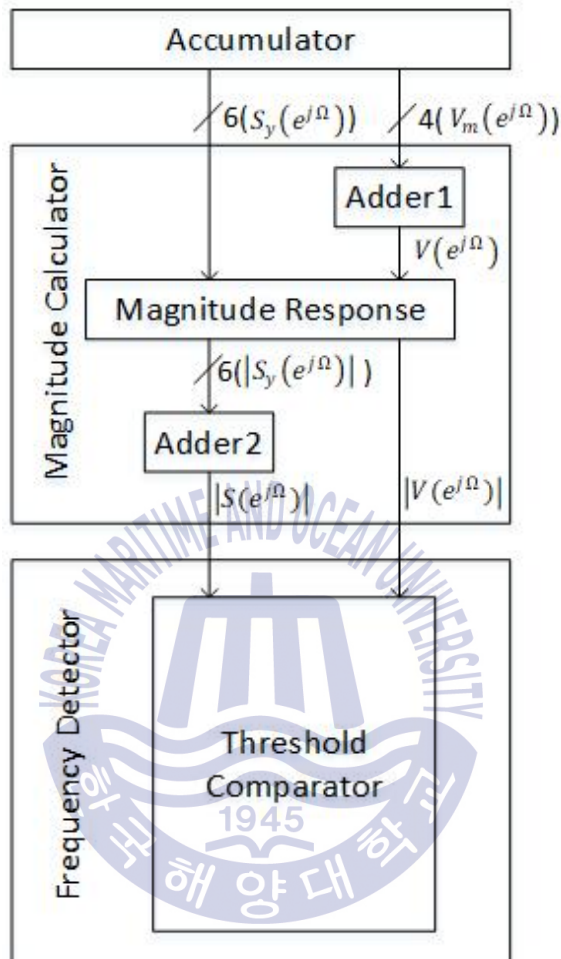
Accumulator

$6(S_y(e^{j\Omega}))$

$4(V_m(e^{j\Omega}))$

Magnitude Calculator

Adder1

$V(e^{j\Omega})$

Magnitude Response

$6(|S_y(e^{j\Omega})|)$

Adder2

$|S(e^{j\Omega})|$

$|V(e^{j\Omega})|$

Frequency Detector

Threshold Comparator

KOREA MARITIME AND OCEAN UNIVERSITY

1945

한국해양대학교